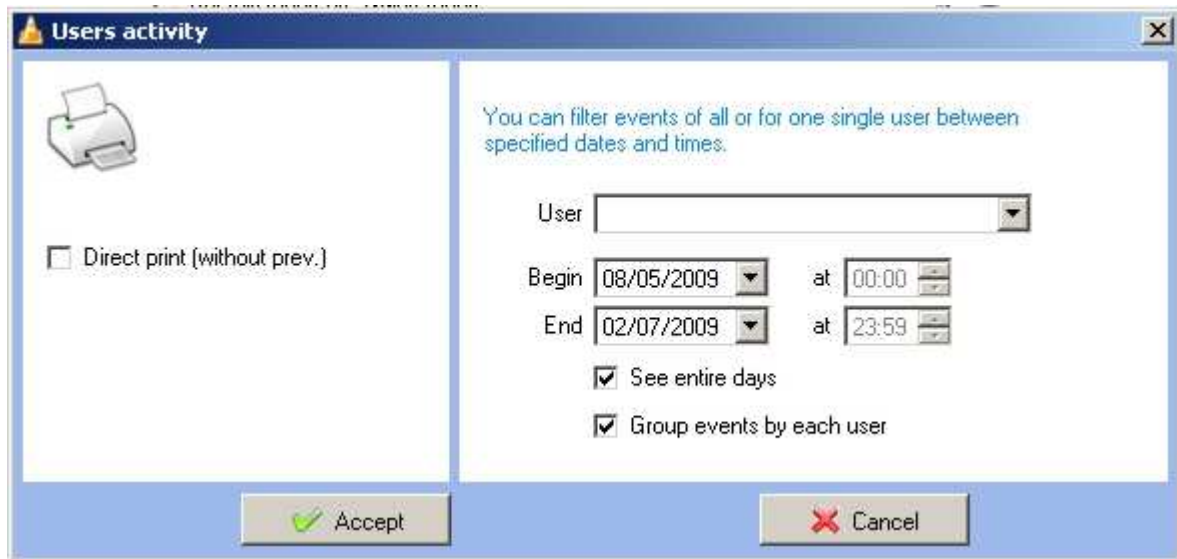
Users activity

Direct print (without prev.)

You can filter events of all or for one single user between specified dates and times.

User

Begin 08/05/2009 at 00:00

End 02/07/2009 at 23:59

See entire days

Group events by each user

Accept

Cancel